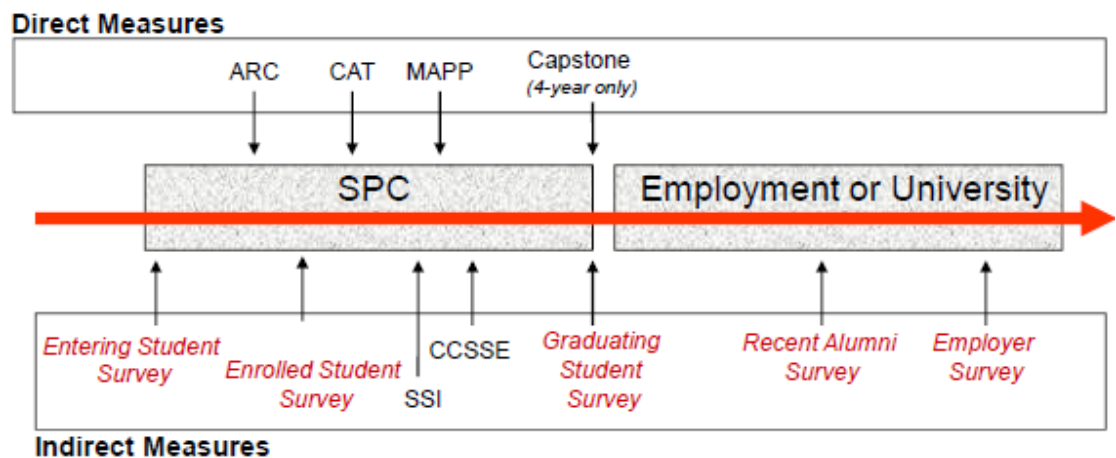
Direct Measures

ARC

CAT

MAPP

Capstone
(4-year only)

SPC

Employment or University

Entering Student Survey

Enrolled Student Survey

SSI

CCSSE

Graduating Student Survey

Recent Alumni Survey

Employer Survey

Indirect Measures